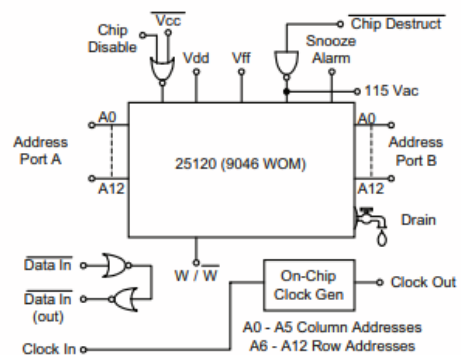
Chip Disable
$\overline{Vcc}$
Vdd
Vff
Snooze Alarm
$\overline{\text{Chip Destruct}}$
115 Vac
A0
Address Port A
A12
25120 (9046 WOM)
A0
Address Port B
A12
Drain
$\overline{\text{Data In}}$
$\overline{\text{Data In}}$ (out)
W / $\overline{W}$
On-Chip Clock Gen
Clock Out
Clock In
A0 - A5 Column Addresses
A6 - A12 Row Addresses